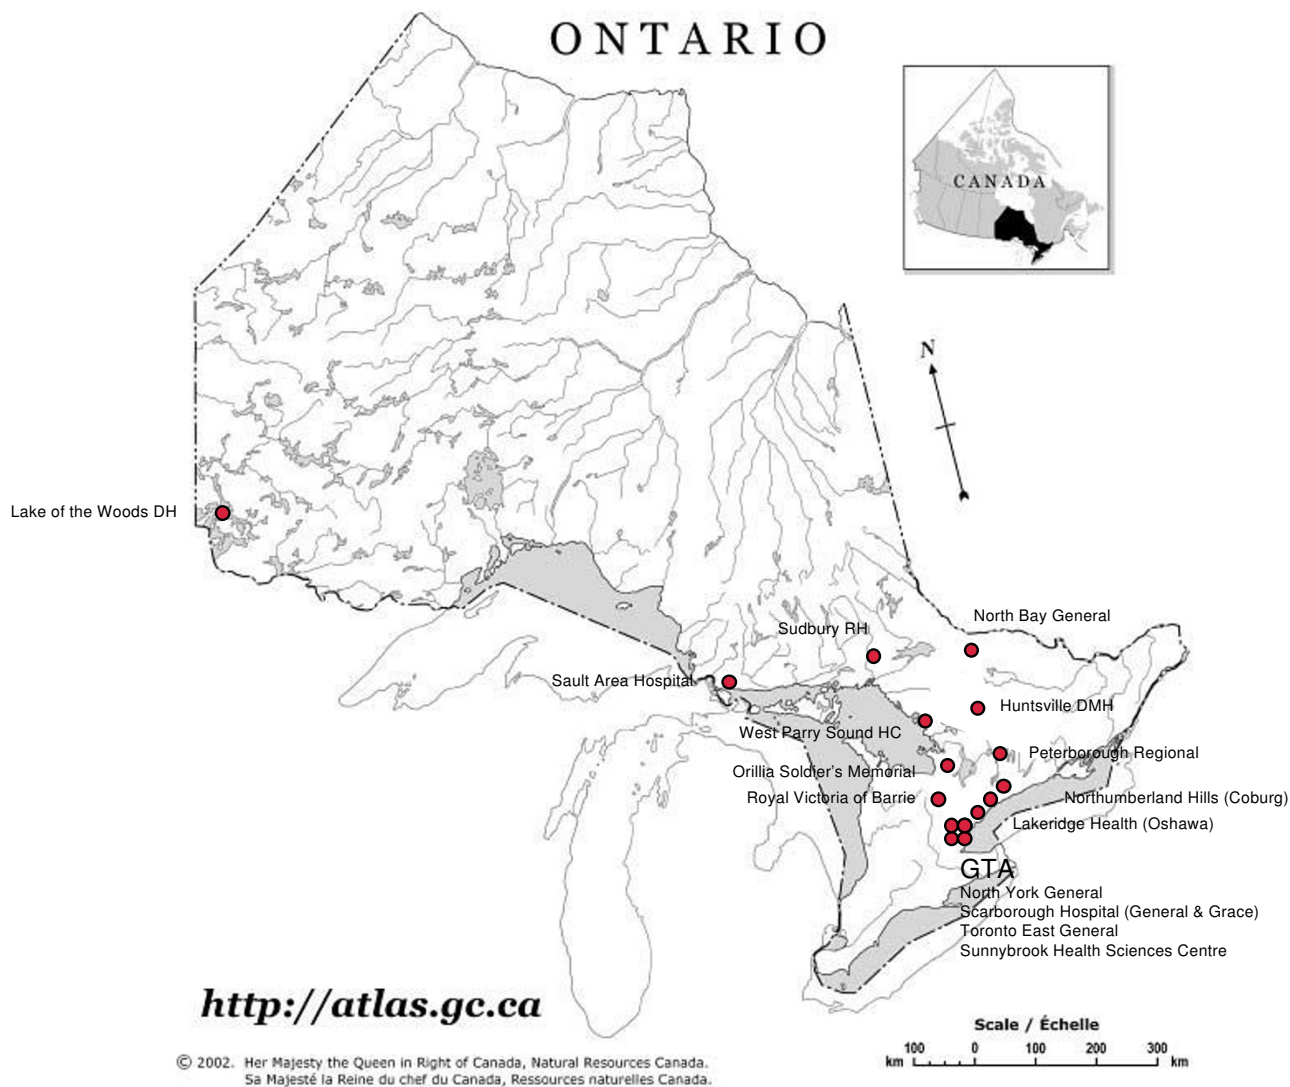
ONTARIO

CANADA

N

Lake of the Woods DH

North Bay General

Sudbury RH

Sault Area Hospital

Huntsville DMH

West Parry Sound HC

Peterborough Regional

Orillia Soldier's Memorial

Royal Victoria of Barrie

Northumberland Hills (Coburg)

Lakeridge Health (Oshawa)

GTA
North York General
Scarborough Hospital (General & Grace)
Toronto East General
Sunnybrook Health Sciences Centre

http://atlas.gc.ca

Scale / Échelle
km 100 0 100 200 300 km

© 2002. Her Majesty the Queen in Right of Canada, Natural Resources Canada.
Sa Majesté la Reine du chef du Canada, Ressources naturelles Canada.